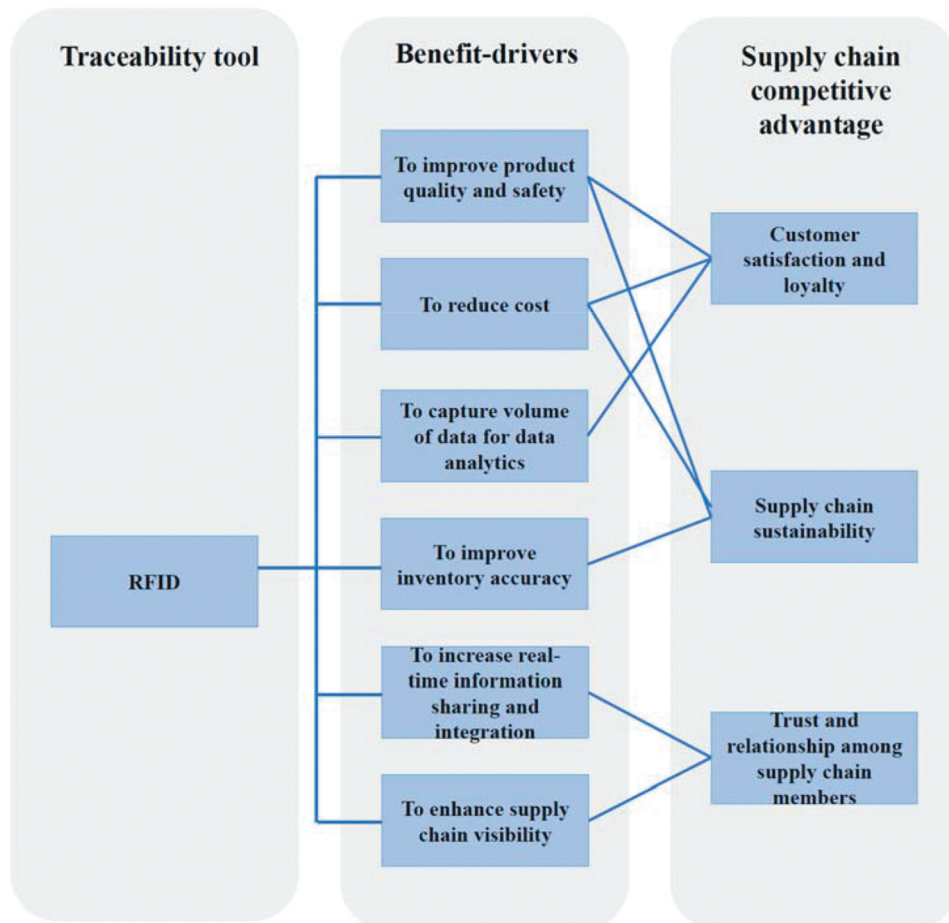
Traceability tool

RFID

Benefit-drivers

To improve product quality and safety

To reduce cost

To capture volume of data for data analytics

To improve inventory accuracy

To increase real-time information sharing and integration

To enhance supply chain visibility

Supply chain competitive advantage

Customer satisfaction and loyalty

Supply chain sustainability

Trust and relationship among supply chain members